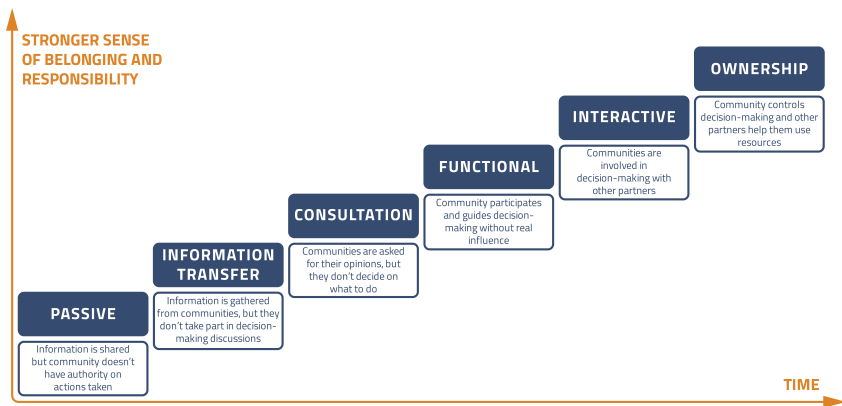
STRONGER SENSE OF BELONGING AND RESPONSIBILITY

PASSIVE

Information is shared but community doesn't have authority on actions taken

INFORMATION TRANSFER

Information is gathered from communities, but they don't take part in decision-making discussions

CONSULTATION

Communities are asked for their opinions, but they don't decide on what to do

FUNCTIONAL

Community participates and guides decision-making without real influence

INTERACTIVE

Communities are involved in decision-making with other partners

OWNERSHIP

Community controls decision-making and other partners help them use resources

TIME